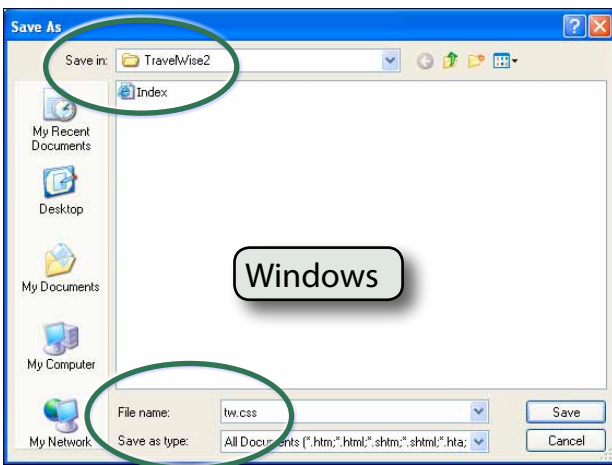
Save As

Save in: TravelWise2

Index

My Recent Documents

Desktop

My Documents

My Computer

My Network

Windows

File name: tw.css

Save as type: All Documents (*.htm;*.html;*.shtm;*.shtml;*.hta;

Save

Cancel